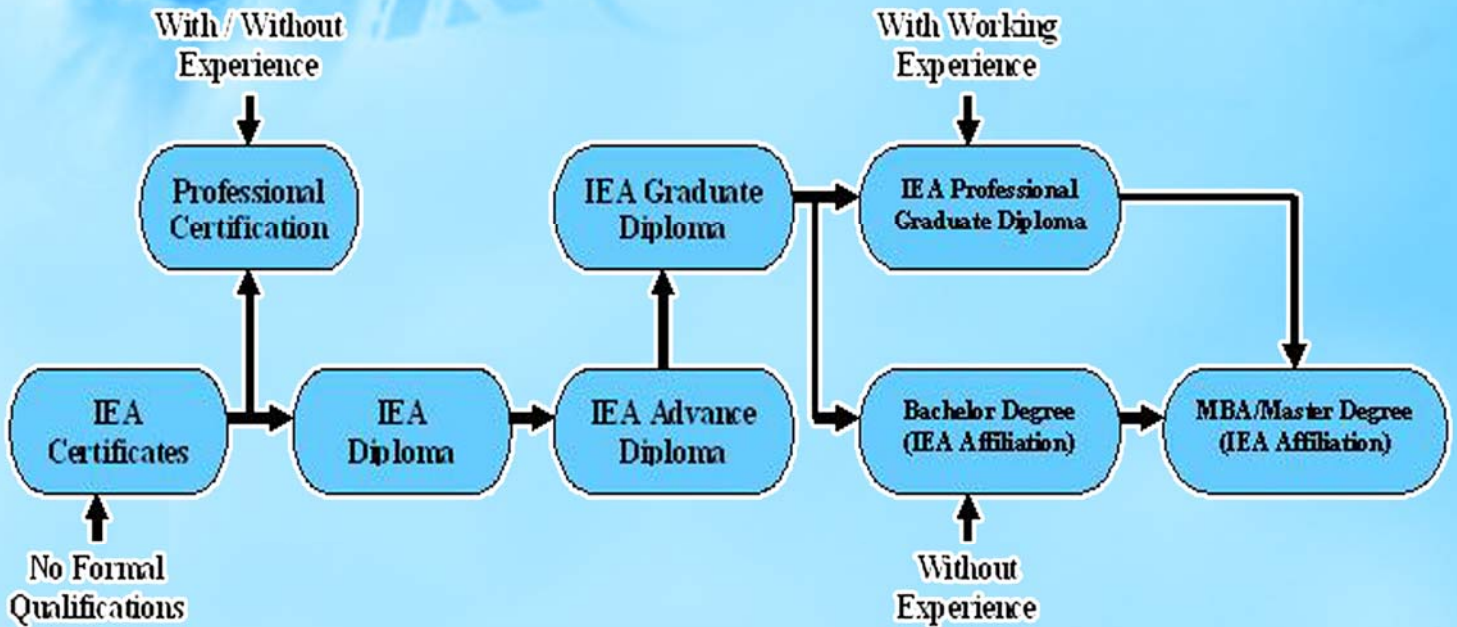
With / Without Experience

Professional Certification

IEA Graduate Diploma

With Working Experience

IEA Professional Graduate Diploma

IEA Certificates

IEA Diploma

IEA Advance Diploma

Bachelor Degree (IEA Affiliation)

MBA/Master Degree (IEA Affiliation)

No Formal Qualifications

Without Experience